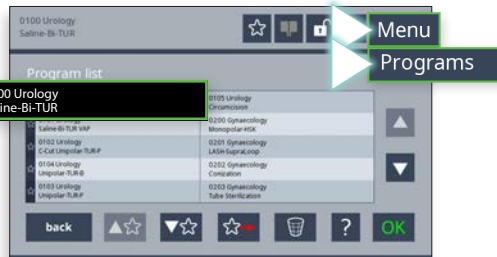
0100 Urology
Saline-Bi-TUR

Menu

Programs

Program list

00 Urology
ine-Bi-TUR

Saline-Bi-TUR VAP

0102 Urology
C-Cut Unipolar TUR-P

0104 Urology
Unipolar-TUR-B

0103 Urology
Unipolar-TUR-P

0105 Urology
Circumcision

0200 Gynaecology
Monopolar-HSK

0201 Gynaecology
LASH-SupraLoop

0202 Gynaecology
Conization

0203 Gynaecology
Tube Sterilization

back

?

OK